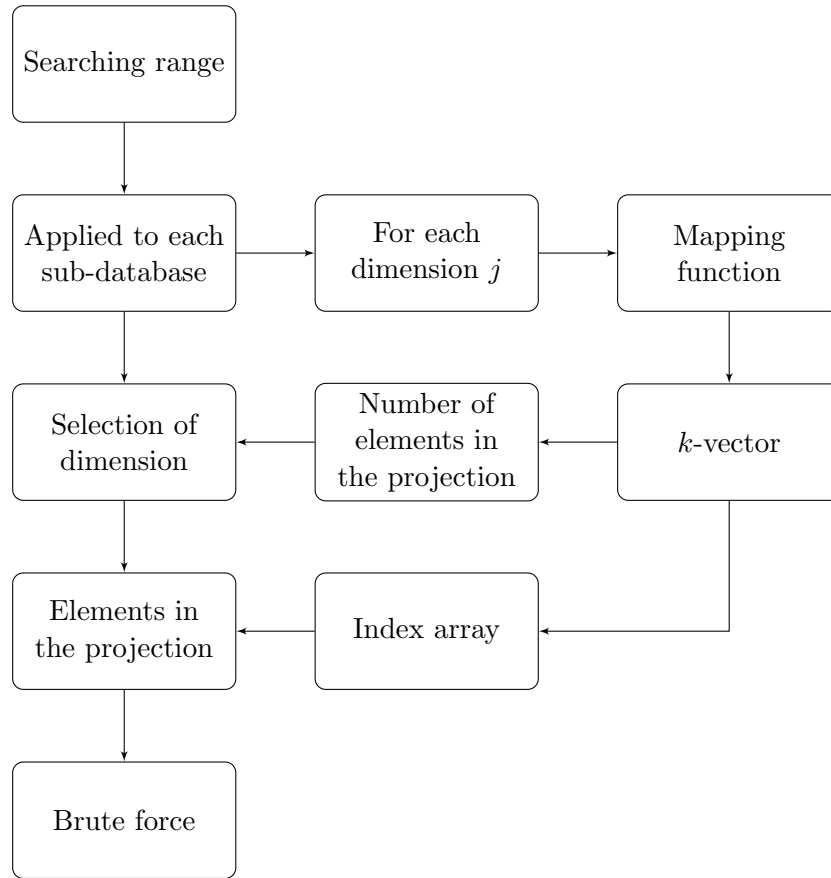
Searching range

Applied to each sub-database

For each dimension $j$

Mapping function

Selection of dimension

Number of elements in the projection

$k$-vector

Elements in the projection

Index array

Brute force